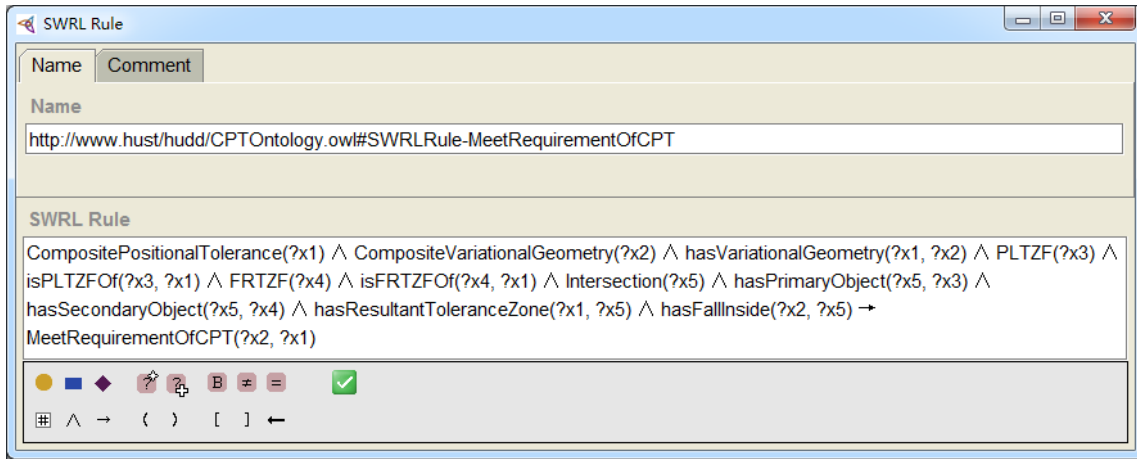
SWRL Rule

Name | Comment

Name

http://www.hust/hudd/CPTOntology.owl#SWRLRule-MeetRequirementOfCPT

SWRL Rule

CompositePositionalTolerance(?x1) $\wedge$ CompositeVariationalGeometry(?x2) $\wedge$ hasVariationalGeometry(?x1, ?x2) $\wedge$ PLTZF(?x3) $\wedge$ isPLTZFOf(?x3, ?x1) $\wedge$ FRTZF(?x4) $\wedge$ isFRTZFOf(?x4, ?x1) $\wedge$ Intersection(?x5) $\wedge$ hasPrimaryObject(?x5, ?x3) $\wedge$ hasSecondaryObject(?x5, ?x4) $\wedge$ hasResultantToleranceZone(?x1, ?x5) $\wedge$ hasFallInside(?x2, ?x5) $\rightarrow$ MeetRequirementOfCPT(?x2, ?x1)

? ? B ≠ =

$\wedge$ $\rightarrow$ ( ) [ ] $\leftarrow$